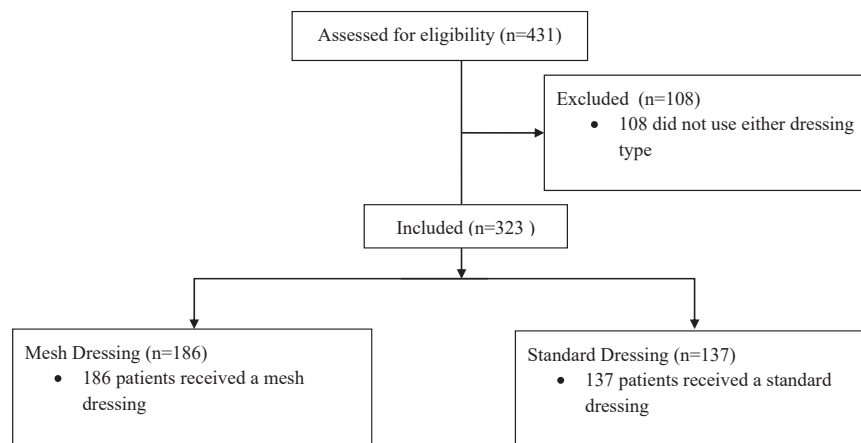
Assessed for eligibility (n=431)

Excluded (n=108)
• 108 did not use either dressing type

Included (n=323 )

Mesh Dressing (n=186)
• 186 patients received a mesh dressing

Standard Dressing (n=137)
• 137 patients received a standard dressing